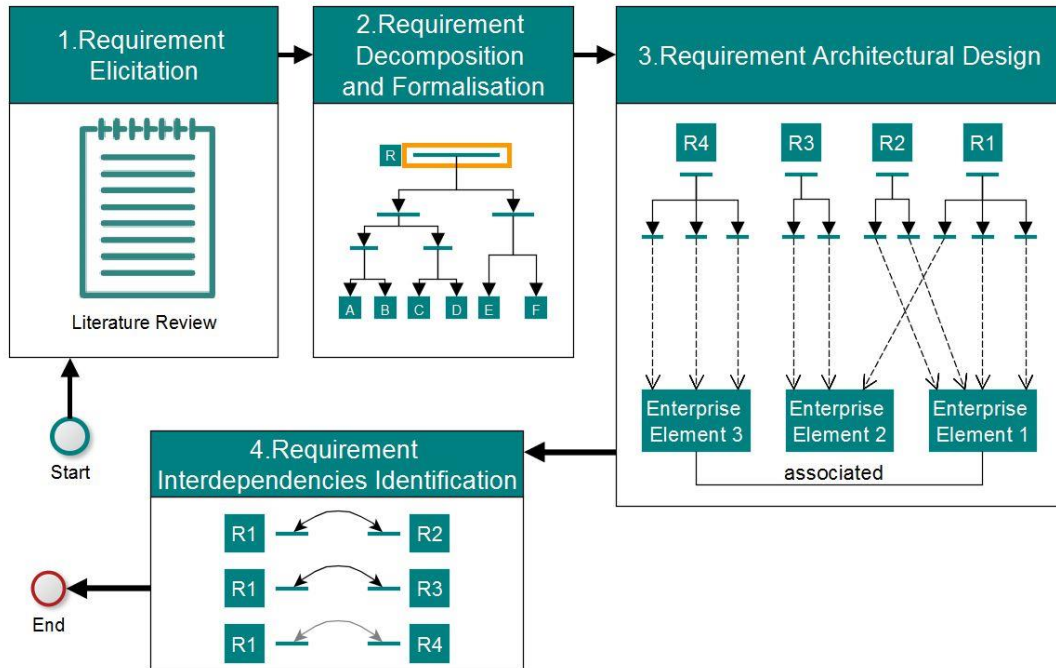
1.Requirement Elicitation

Literature Review

2.Requirement Decomposition and Formalisation

R

A B C D E F

3.Requirement Architectural Design

R4 R3 R2 R1

Enterprise Element 3

Enterprise Element 2

Enterprise Element 1

associated

Start

4.Requirement Interdependencies Identification

R1 R2

R1 R3

R1 R4

End